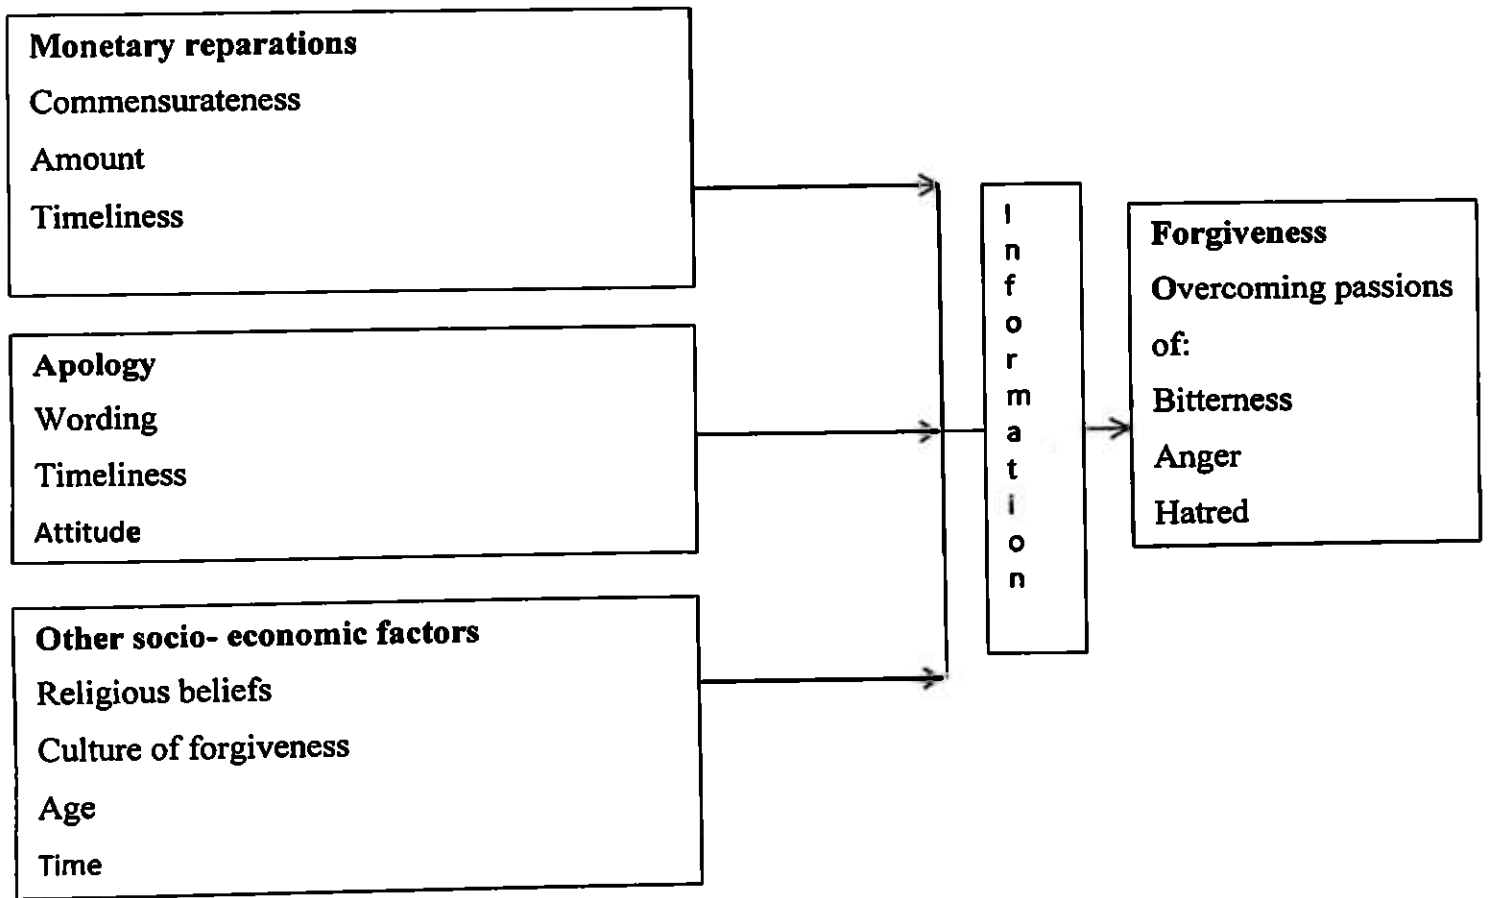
Monetary reparations
Commensurateness
Amount
Timeliness

Apology
Wording
Timeliness
Attitude

Other socio- economic factors
Religious beliefs
Culture of forgiveness
Age
Time

I
n
f
o
r
m
a
t
i
o
n

Forgiveness
Overcoming passions of:
Bitterness
Anger
Hatred